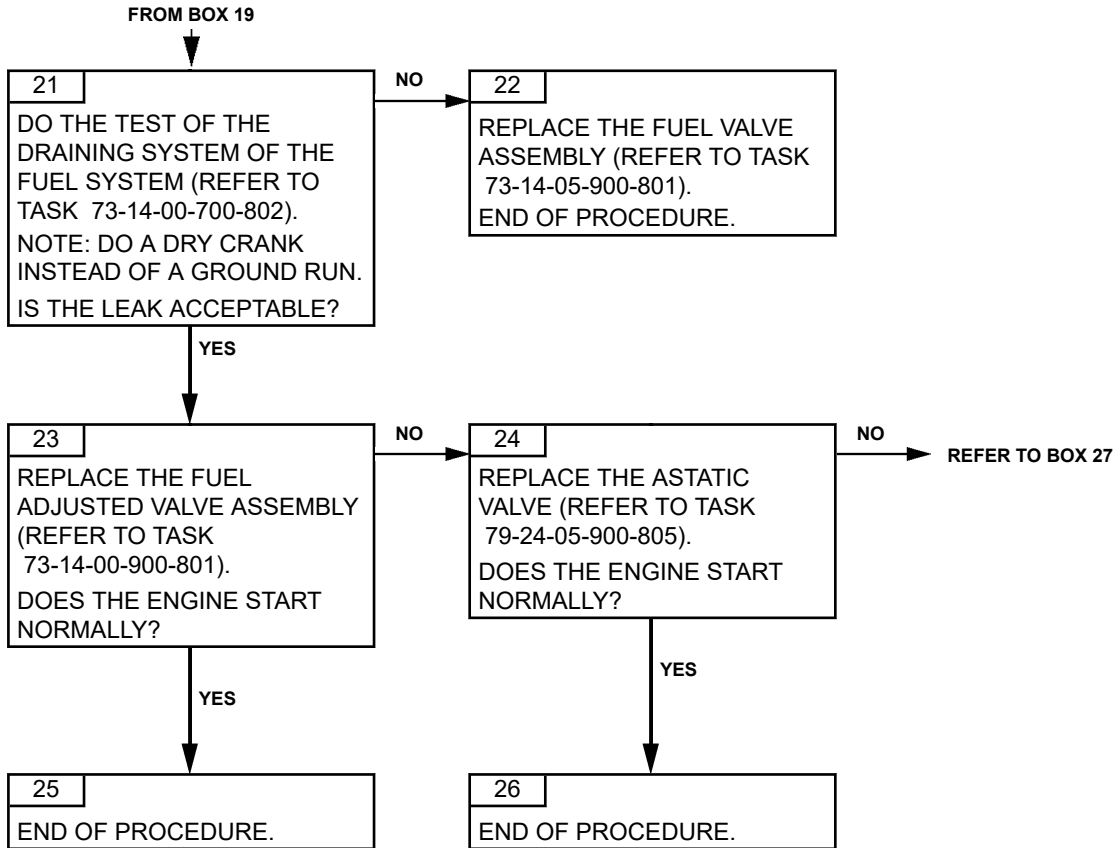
FROM BOX 19

21
DO THE TEST OF THE DRAINING SYSTEM OF THE FUEL SYSTEM (REFER TO TASK 73-14-00-700-802).
NOTE: DO A DRY CRANK INSTEAD OF A GROUND RUN.
IS THE LEAK ACCEPTABLE?

NO

22
REPLACE THE FUEL VALVE ASSEMBLY (REFER TO TASK 73-14-05-900-801).
END OF PROCEDURE.

YES

23
REPLACE THE FUEL ADJUSTED VALVE ASSEMBLY (REFER TO TASK 73-14-00-900-801).
DOES THE ENGINE START NORMALLY?

NO

24
REPLACE THE ASTATIC VALVE (REFER TO TASK 79-24-05-900-805).
DOES THE ENGINE START NORMALLY?

NO

REFER TO BOX 27

YES

YES

25
END OF PROCEDURE.

26
END OF PROCEDURE.